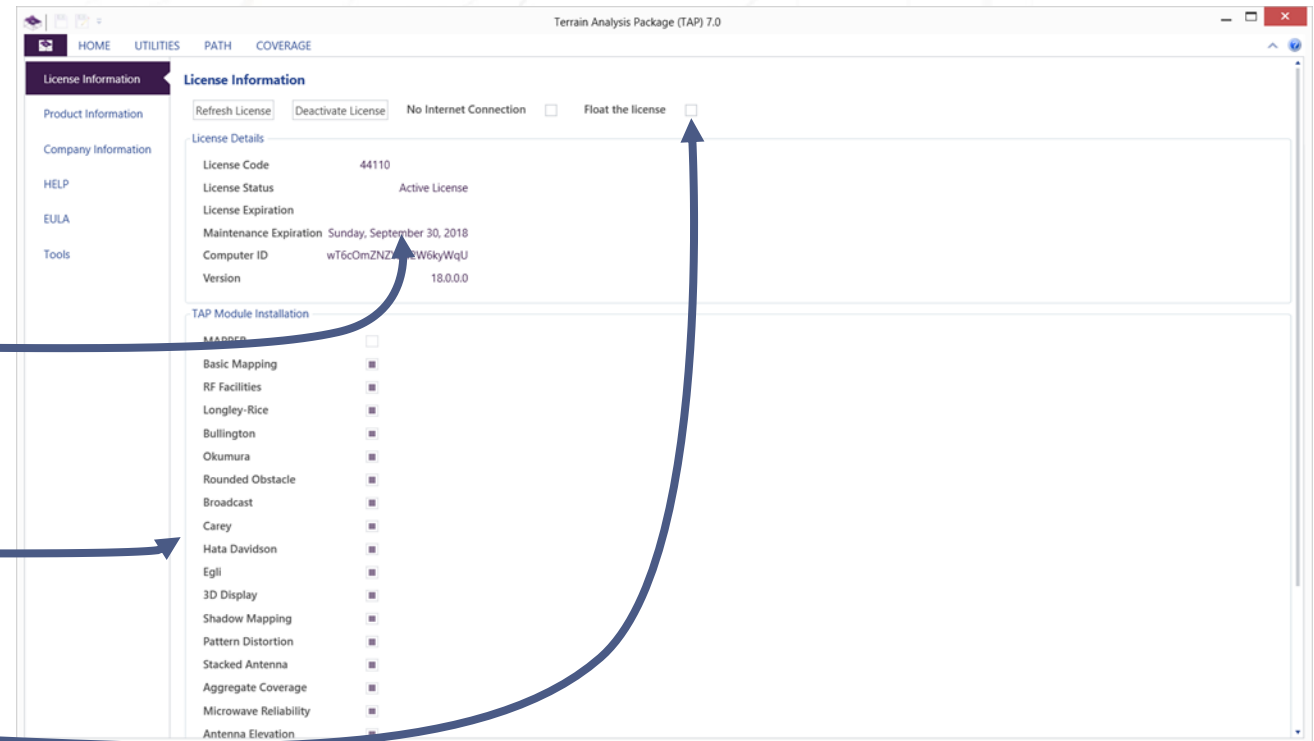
Terrain Analysis Package (TAP) 7.0

HOME UTILITIES PATH COVERAGE

License Information
Product Information
Company Information
HELP
EULA
Tools

License Information

Refresh License Deactivate License No Internet Connection Float the license

License Details

| License Code | 44110 |
|---|---|
| License Status | Active License |
| License Expiration | |
| Maintenance Expiration | Sunday, September 30, 2018 |
| Computer ID | wT6cOmZNZ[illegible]W6kyWqU |
| Version | 18.0.0.0 |

TAP Module Installation

MAPPER
Basic Mapping
RF Facilities
Longley-Rice
Bullington
Okumura
Rounded Obstacle
Broadcast
Carey
Hata Davidson
Egli
3D Display
Shadow Mapping
Pattern Distortion
Stacked Antenna
Aggregate Coverage
Microwave Reliability
Antenna Elevation